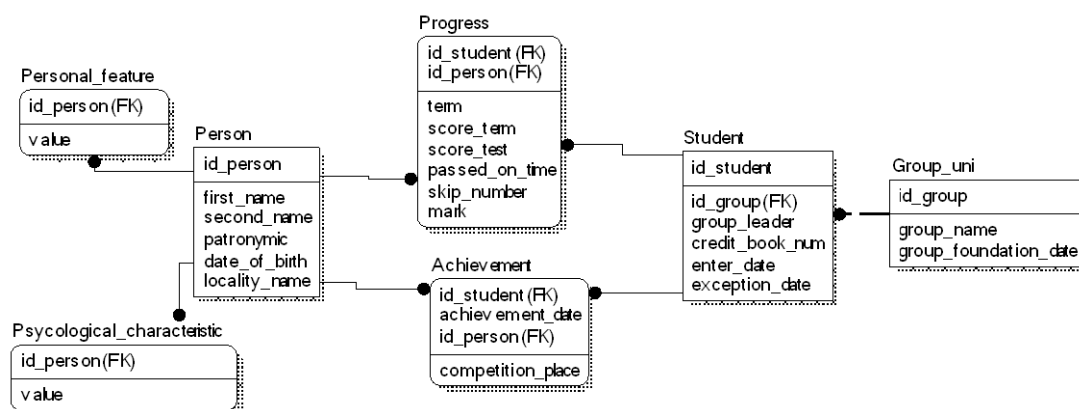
Progress

id_student (FK)
id_person(FK)

term
score_term
score_test
passed_on_time
skip_number
mark

Personal_feature

id_person(FK)

value

Person

id_person

first_name
second_name
patronymic
date_of_birth
locality_name

Student

id_student

id_group(FK)
group_leader
credit_book_num
enter_date
exception_date

Group_uni

id_group

group_name
group_foundation_date

Achievement

id_student (FK)
achievement_date
id_person (FK)

competition_place

Psycological_characteristic

id_person(FK)

value